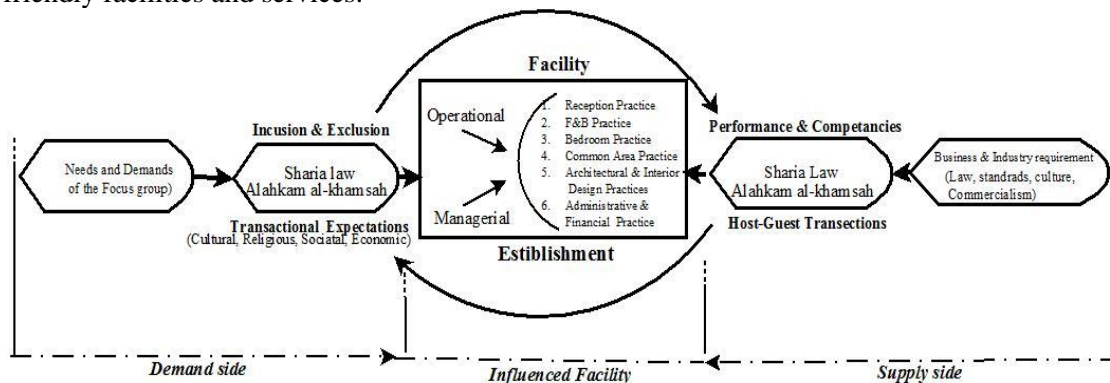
friendly facilities and services.

Facility

Incusion & Exclusion

Operational

1. Reception Practice
2. F&B Practice
3. Bedroom Practice
4. Common Area Practice
5. Architectural & Interior Design Practices
6. Administrative & Financial Practice

Performance & Competancies

Needs and Demands of the Focus group)

Sharia law Alahkam al-khamsah

Managerial

Sharia Law Alahkam al-khamsah

Business & Industry requirement (Law, standrads, culture, Commercialism)

Transactional Expectations (Cultural, Religious, Societal, Economic)

Estiblishment

Host-Guest Transections

Demand side

Influenced Facility

Supply side